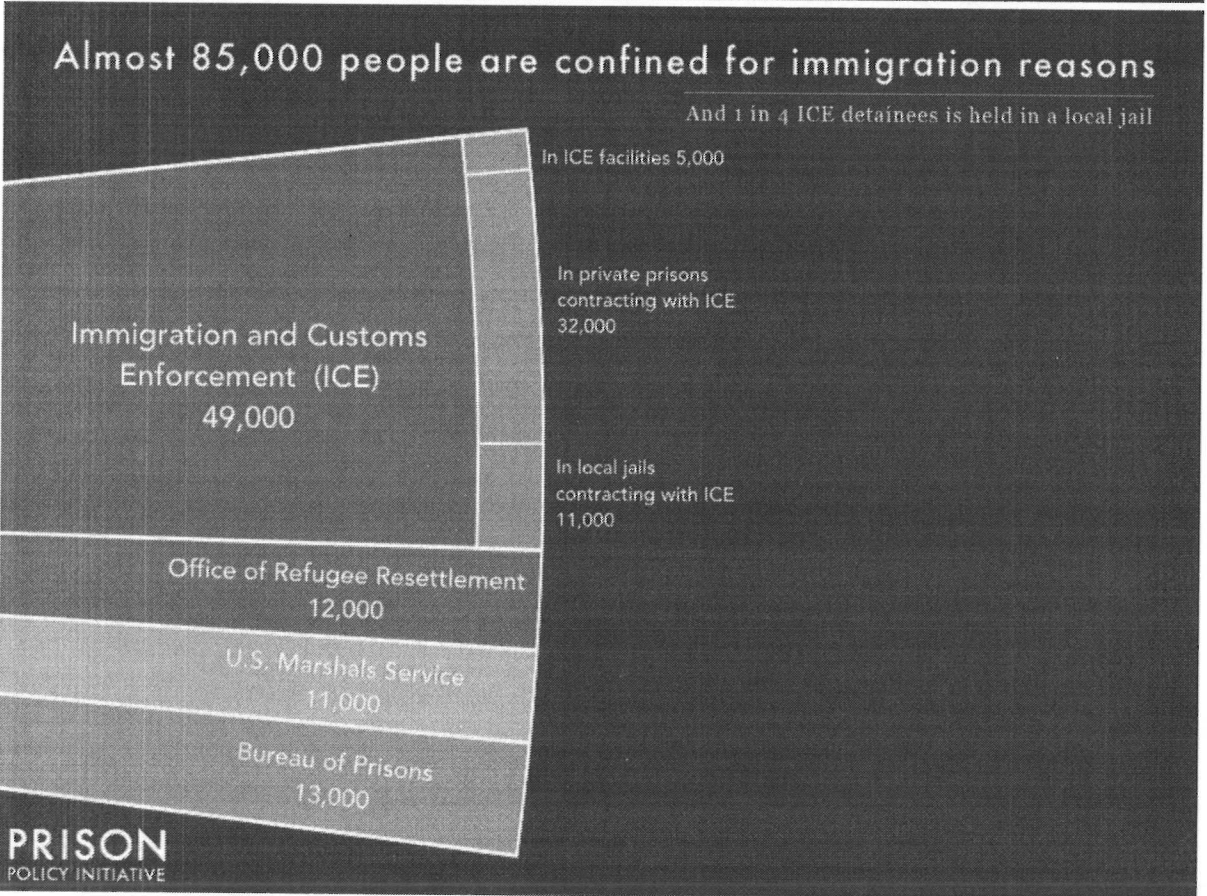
Almost 85,000 people are confined for immigration reasons

And 1 in 4 ICE detainees is held in a local jail

Immigration and Customs Enforcement (ICE) 49,000

In ICE facilities 5,000

In private prisons contracting with ICE 32,000

In local jails contracting with ICE 11,000

Office of Refugee Resettlement 12,000

U.S. Marshals Service 11,000

Bureau of Prisons 13,000

PRISON POLICY INITIATIVE